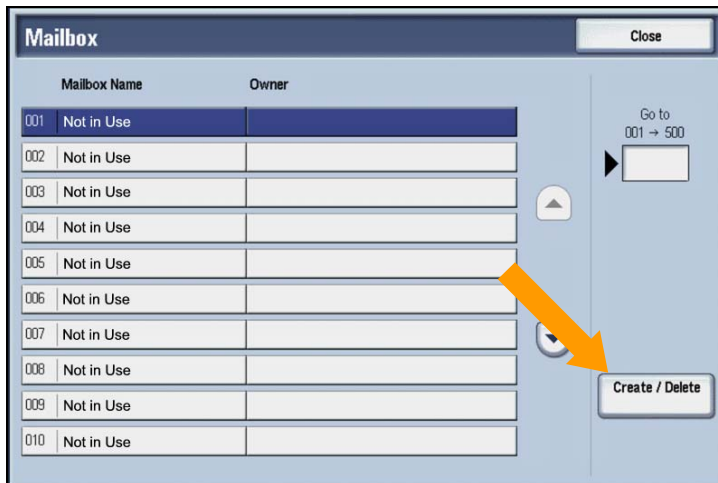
Mailbox

Close

| | Mailbox Name | Owner |
|---|---|---|
| 001 | Not in Use | |
| 002 | Not in Use | |
| 003 | Not in Use | |
| 004 | Not in Use | |
| 005 | Not in Use | |
| 006 | Not in Use | |
| 007 | Not in Use | |
| 008 | Not in Use | |
| 009 | Not in Use | |
| 010 | Not in Use | |

Go to
001 → 500

Create / Delete